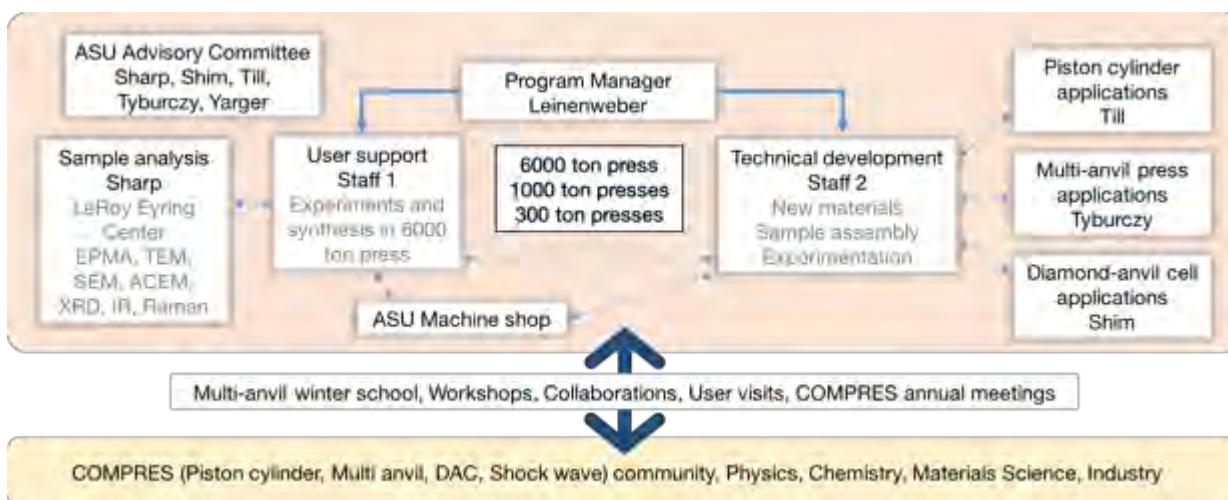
ASU Advisory Committee
Sharp, Shim, Till, Tyburczy, Yarger

Program Manager
Leinenweber

Piston cylinder applications
Till

Sample analysis
Sharp
LeRoy Eyring Center
EPMA, TEM, SEM, ACEM, XRD, IR, Raman

User support
Staff 1
Experiments and synthesis in 6000 ton press

6000 ton press
1000 ton presses
300 ton presses

Technical development
Staff 2
New materials
Sample assembly
Experimentation

Multi-anvil press applications
Tyburczy

Diamond-anvil cell applications
Shim

ASU Machine shop

Multi-anvil winter school, Workshops, Collaborations, User visits, COMPRES annual meetings

COMPRES (Piston cylinder, Multi anvil, DAC, Shock wave) community, Physics, Chemistry, Materials Science, Industry